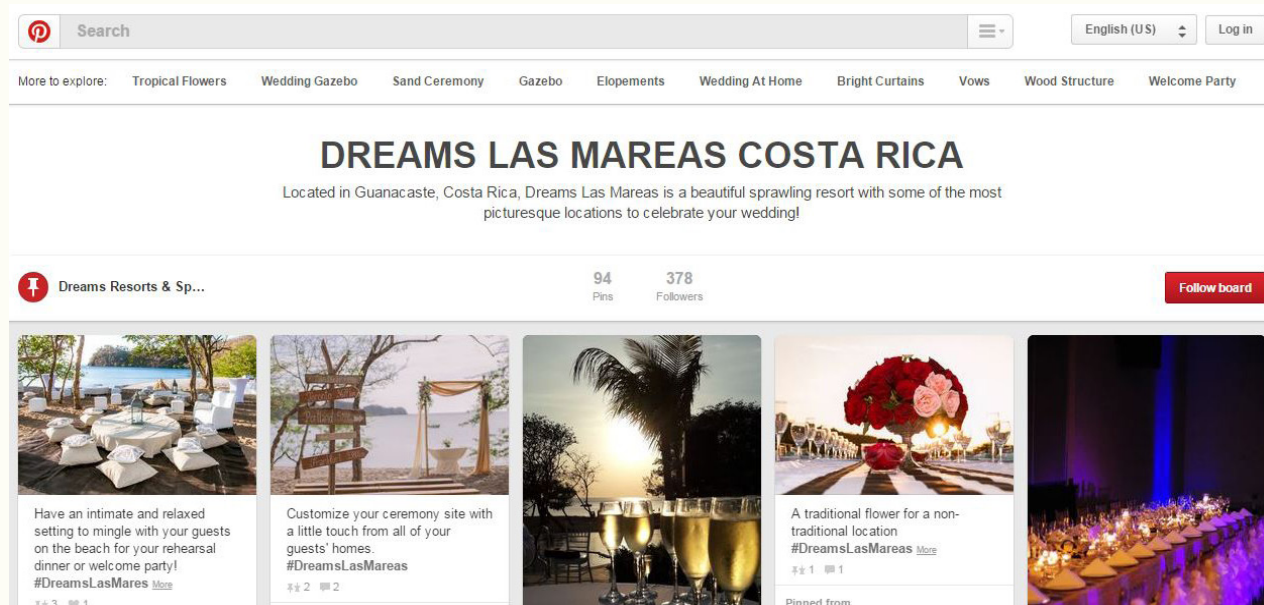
Search

English (US)

Log in

More to explore: Tropical Flowers Wedding Gazebo Sand Ceremony Gazebo Elopements Wedding At Home Bright Curtains Vows Wood Structure Welcome Party

DREAMS LAS MAREAS COSTA RICA

Located in Guanacaste, Costa Rica, Dreams Las Mareas is a beautiful sprawling resort with some of the most picturesque locations to celebrate your wedding!

Dreams Resorts & Sp...

94 Pins

378 Followers

Follow board

Have an intimate and relaxed setting to mingle with your guests on the beach for your rehearsal dinner or welcome party! #DreamsLasMares More

3 1

Customize your ceremony site with a little touch from all of your guests' homes. #DreamsLasMareas

2 2

A traditional flower for a non-traditional location #DreamsLasMareas More

1 1

Pinned from